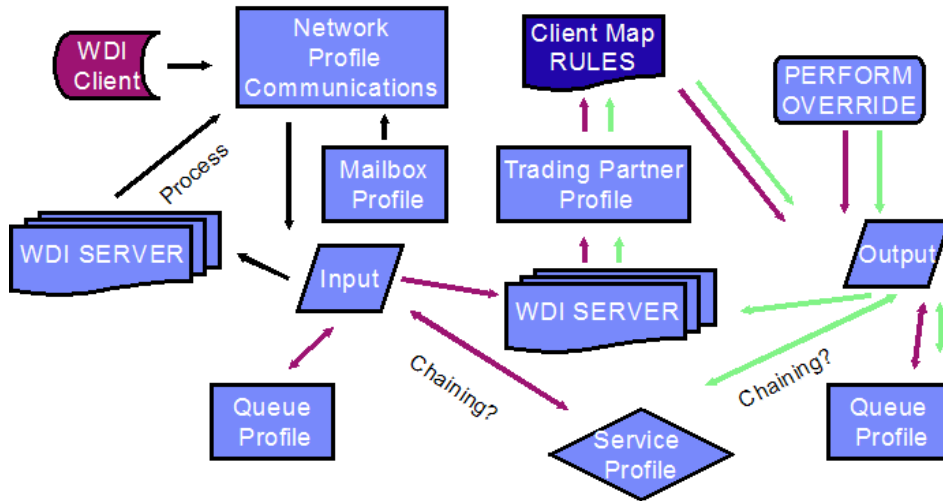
WDI Client

Network Profile Communications

Client Map RULES

PERFORM OVERRIDE

Process

Mailbox Profile

Trading Partner Profile

WDI SERVER

Input

Output

WDI SERVER

Chaining?

Chaining?

Queue Profile

Service Profile

Queue Profile